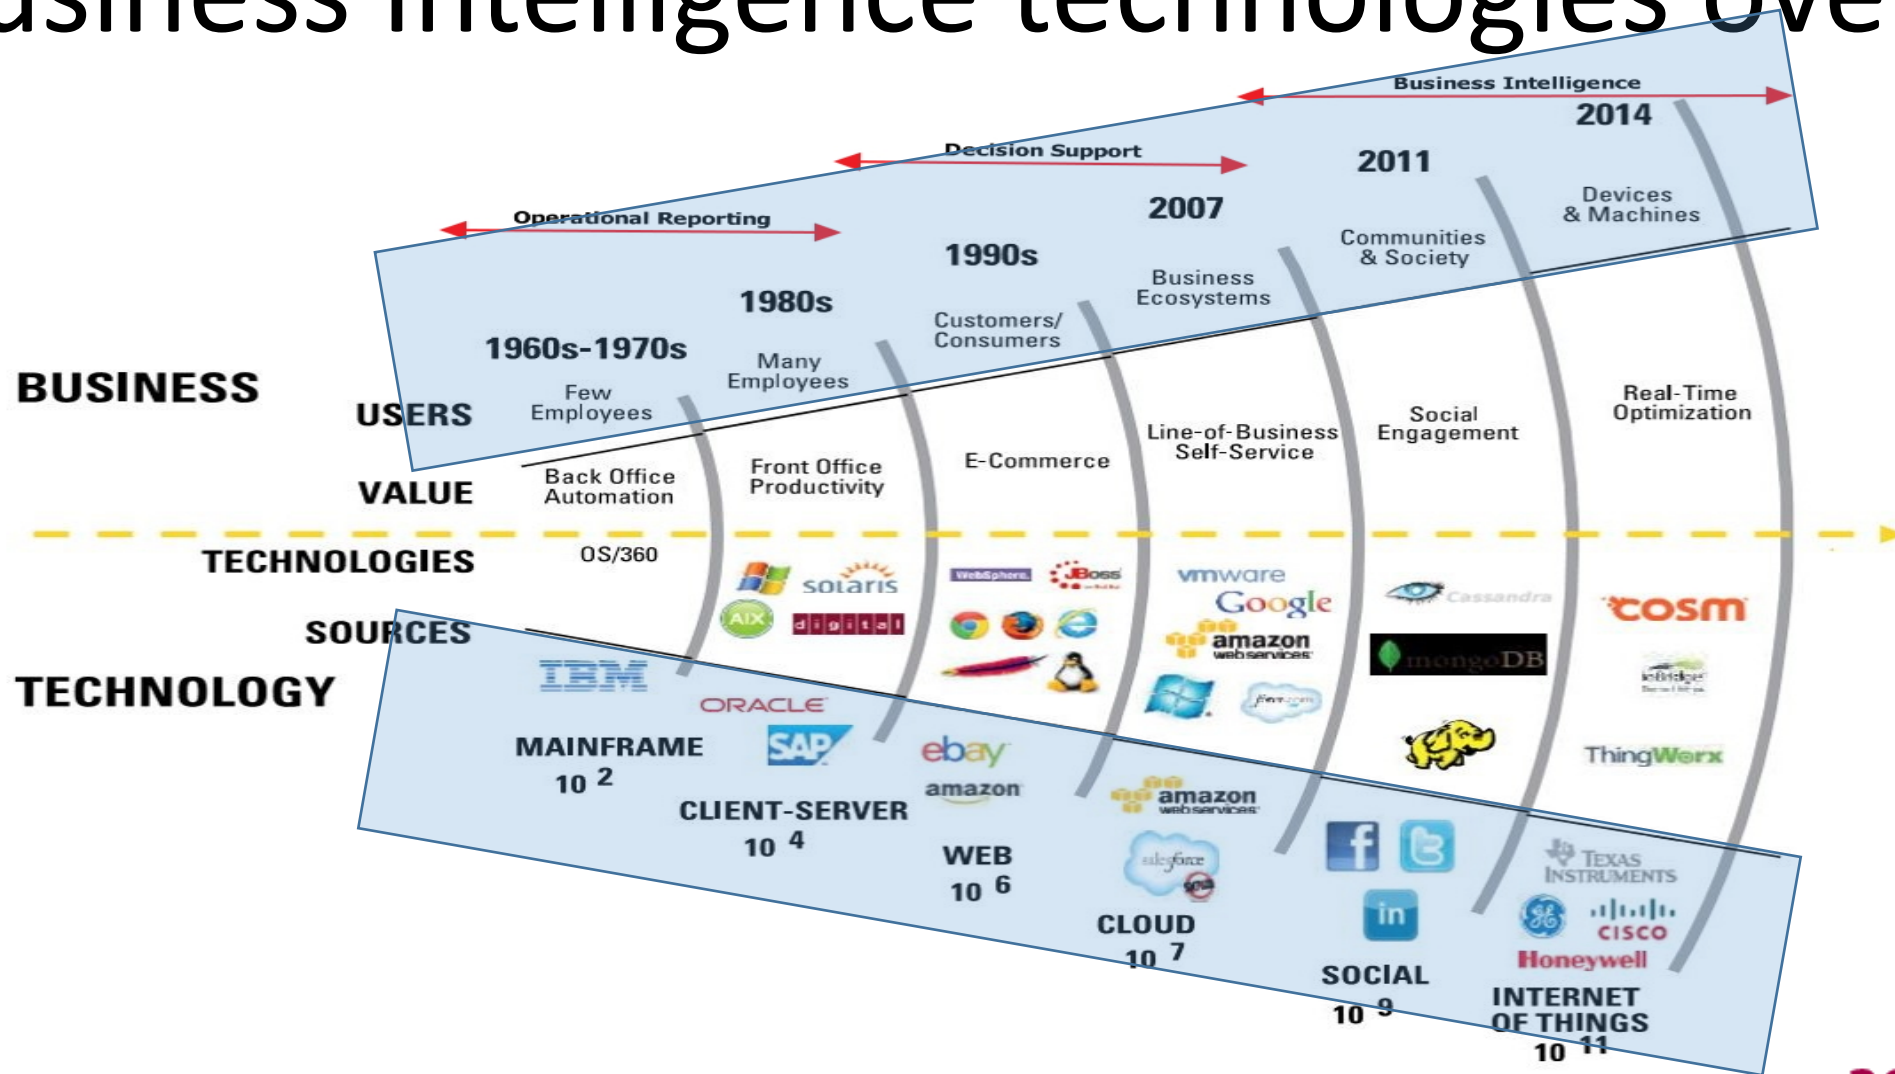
usiness intelligence technologies ove

Business Intelligence
2014
Decision Support
2011
Operational Reporting
2007
1990s
1980s
1960s-1970s

Devices & Machines
Communities & Society
Business Ecosystems
Customers/ Consumers
Many Employees
Few Employees

BUSINESS
USERS
VALUE

Back Office Automation
Front Office Productivity
E-Commerce
Line-of-Business Self-Service
Social Engagement
Real-Time Optimization

TECHNOLOGIES
SOURCES
TECHNOLOGY

OS/360
solaris
AIX
digital
WebSphere
JBoss
vmware
Google
amazon web services
Cassandra
mongoDB
cosm
ThingWorx
IBM
ORACLE
SAP
ebay
amazon
amazon web services
salesforce
Texas Instruments
cisco
Honeywell

MAINFRAME
$10^2$
CLIENT-SERVER
$10^4$
WEB
$10^6$
CLOUD
$10^7$
SOCIAL
$10^9$
INTERNET OF THINGS
$10^{11}$